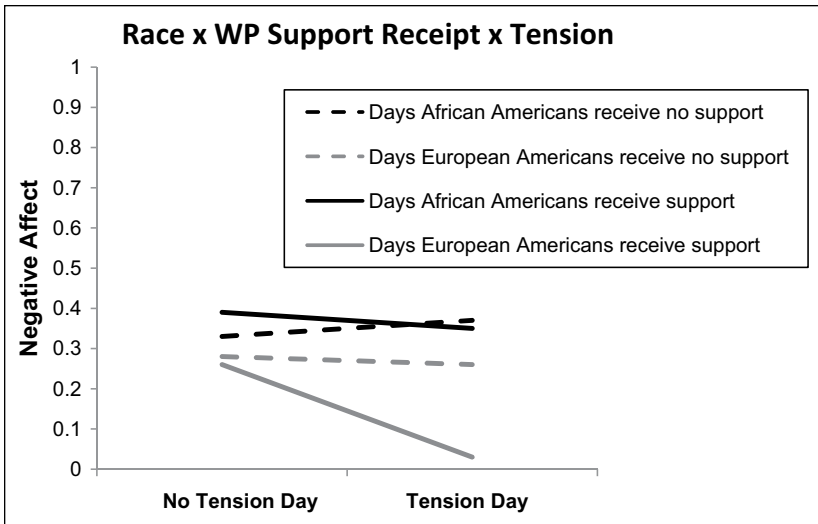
Race x WP Support Receipt x Tension

Days African Americans receive no support
Days European Americans receive no support
Days African Americans receive support
Days European Americans receive support

Negative Affect

1
0.9
0.8
0.7
0.6
0.5
0.4
0.3
0.2
0.1
0

No Tension Day
Tension Day